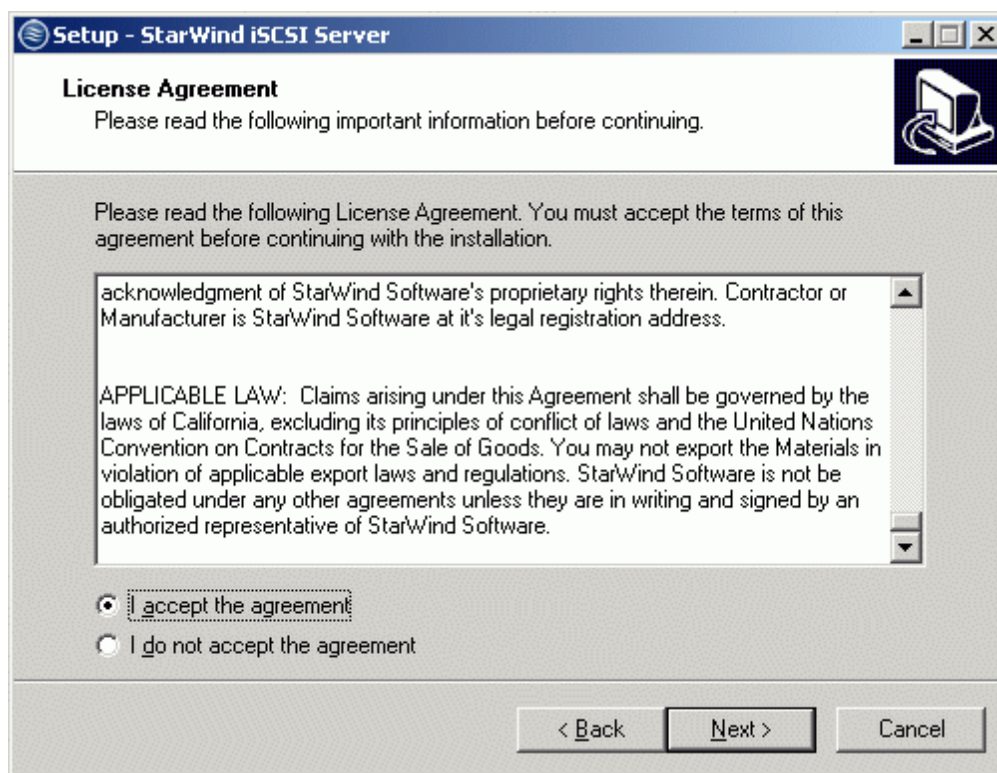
Setup - StarWind iSCSI Server

License Agreement
Please read the following important information before continuing.

Please read the following License Agreement. You must accept the terms of this agreement before continuing with the installation.

acknowledgment of StarWind Software's proprietary rights therein. Contractor or Manufacturer is StarWind Software at it's legal registration address.

APPLICABLE LAW: Claims arising under this Agreement shall be governed by the laws of California, excluding its principles of conflict of laws and the United Nations Convention on Contracts for the Sale of Goods. You may not export the Materials in violation of applicable export laws and regulations. StarWind Software is not be obligated under any other agreements unless they are in writing and signed by an authorized representative of StarWind Software.

I accept the agreement
I do not accept the agreement

< Back
Next >
Cancel